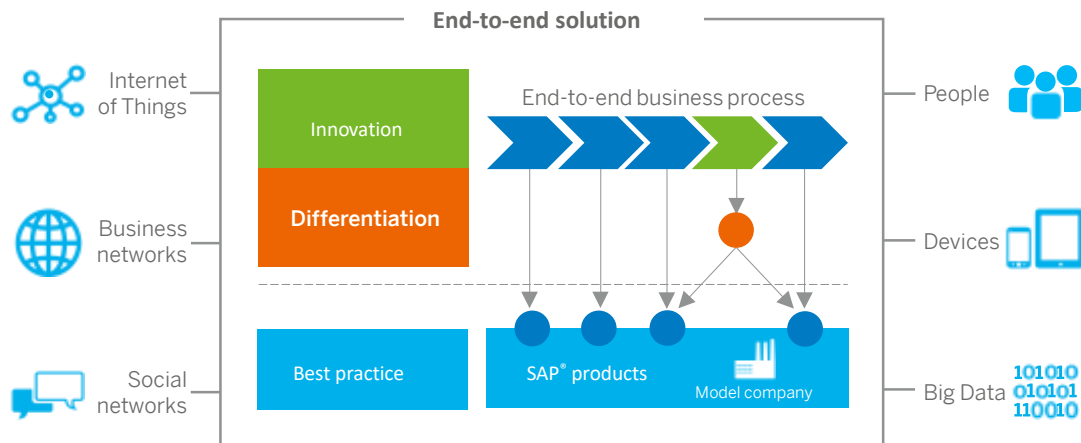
End-to-end solution

Internet of Things

Business networks

Social networks

Innovation

Differentiation

End-to-end business process

Best practice

SAP® products

Model company

People

Devices

Big Data

101010
010101
110010